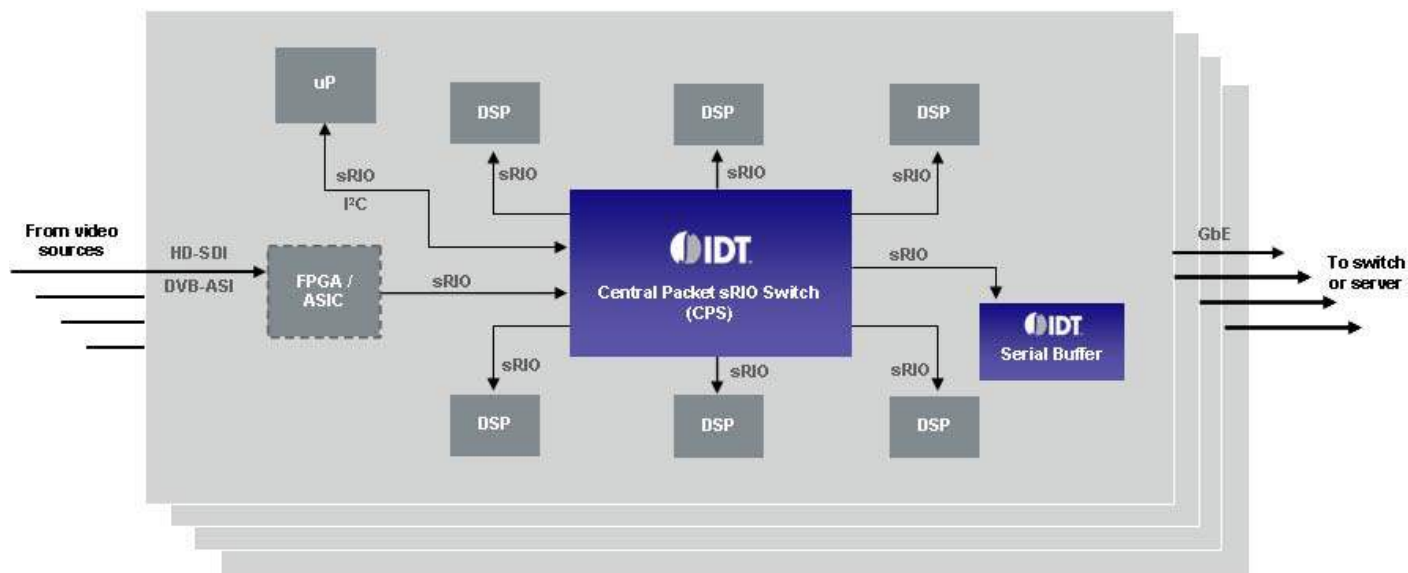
uP

DSP

DSP

DSP

sRIO

I²C

sRIO

sRIO

sRIO

From video sources

HD-SDI

DVB-ASI

FPGA / ASIC

sRIO

IDT

Central Packet sRIO Switch (CPS)

sRIO

IDT

Serial Buffer

GbE

To switch or server

sRIO

sRIO

sRIO

DSP

DSP

DSP